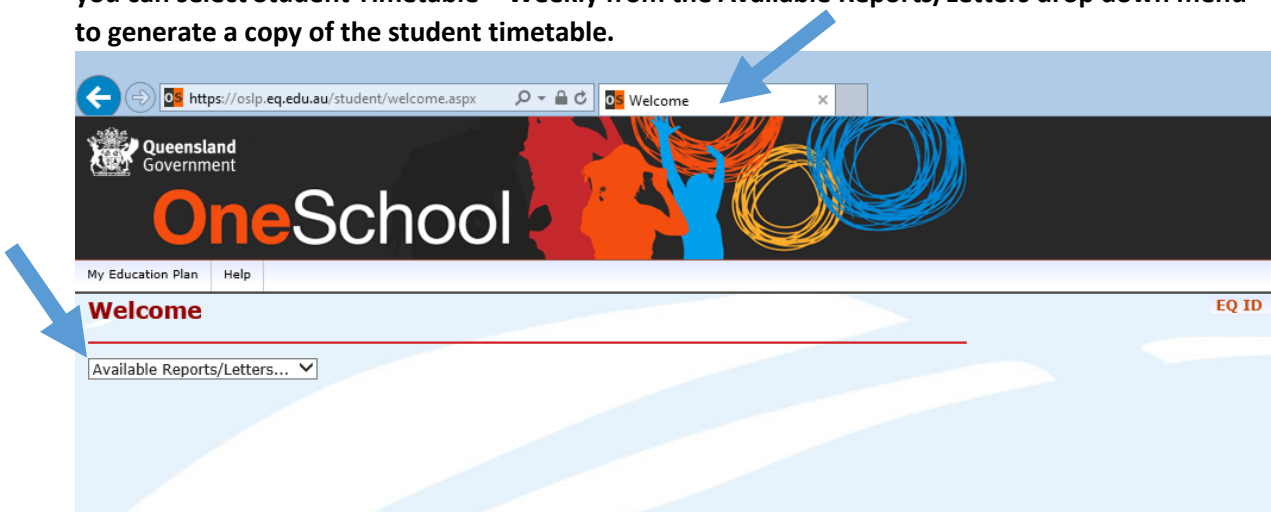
to generate a copy of the student timetable.

OS https://oslp.eq.edu.au/student/welcome.aspx

OS Welcome ×

Queensland Government

OneSchool

My Education Plan Help

Welcome

EQ ID

Available Reports/Letters...